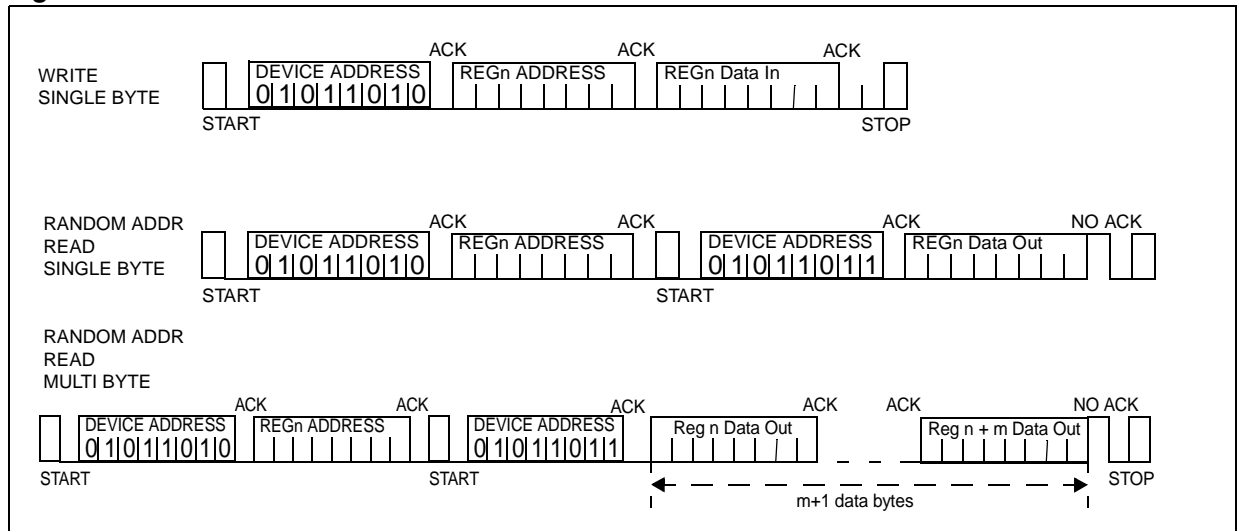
WRITE SINGLE BYTE

ACK ACK ACK

DEVICE ADDRESS
0 1 0 1 1 0 1 0

REGn ADDRESS

REGn Data In

START STOP

RANDOM ADDR READ SINGLE BYTE

ACK ACK ACK NO ACK

DEVICE ADDRESS
0 1 0 1 1 0 1 0

REGn ADDRESS

DEVICE ADDRESS
0 1 0 1 1 0 1 1

REGn Data Out

START START

RANDOM ADDR READ MULTI BYTE

ACK ACK ACK ACK ACK NO ACK

DEVICE ADDRESS
0 1 0 1 1 0 1 0

REGn ADDRESS

DEVICE ADDRESS
0 1 0 1 1 0 1 1

Reg n Data Out

Reg n + m Data Out

START START STOP

m+1 data bytes